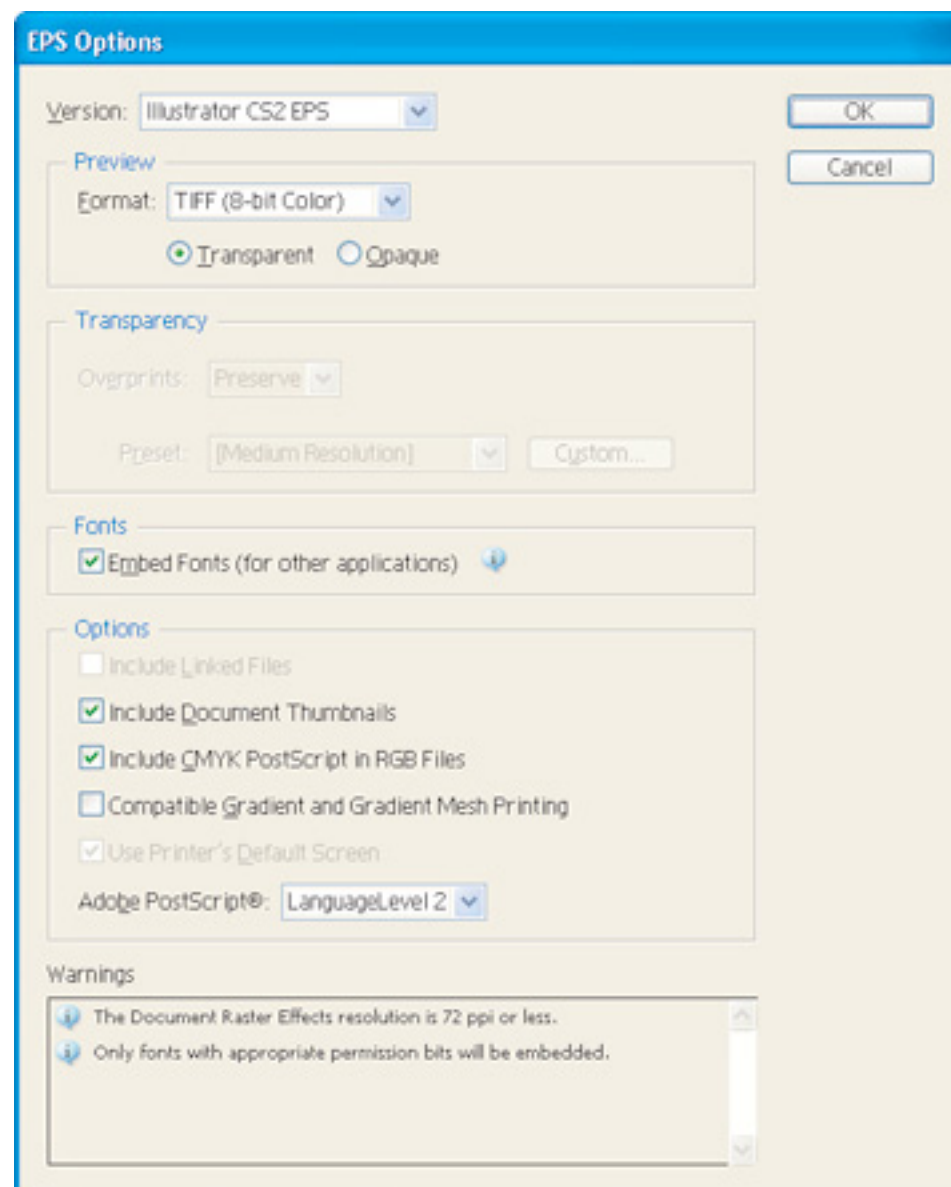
EPS Options

Version: Illustrator CS2 EPS

OK

Cancel

Preview

Format: TIFF (8-bit Color)

Transparent Opaque

Transparency

Overprints: Preserve

Preset: [Medium Resolution]

Custom...

Fonts

Embed Fonts (for other applications)

Options

Include Linked Files

Include Document Thumbnails

Include CMYK PostScript in RGB Files

Compatible Gradient and Gradient Mesh Printing

Use Printer's Default Screen

Adobe PostScript®: LanguageLevel 2

Warnings

The Document Raster Effects resolution is 72 ppi or less.

Only fonts with appropriate permission bits will be embedded.